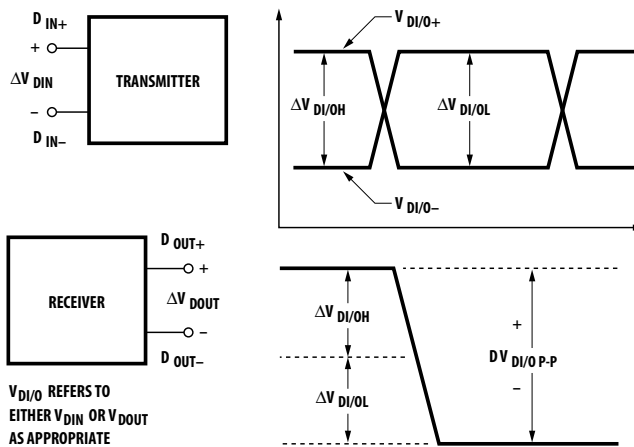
$D_{IN+}$
+
$\Delta V_{DIN}$
–
$D_{IN-}$
TRANSMITTER

$V_{DI/O+}$
$\Delta V_{DI/OH}$
$\Delta V_{DI/OL}$
$V_{DI/O-}$

RECEIVER
$D_{OUT+}$
+
$\Delta V_{DOUT}$
–
$D_{OUT-}$

$V_{DI/O}$ REFERS TO EITHER $V_{DIN}$ OR $V_{DOUT}$ AS APPROPRIATE

$\Delta V_{DI/OH}$
$\Delta V_{DI/OL}$
+
$DV_{DI/O\ P-P}$
–